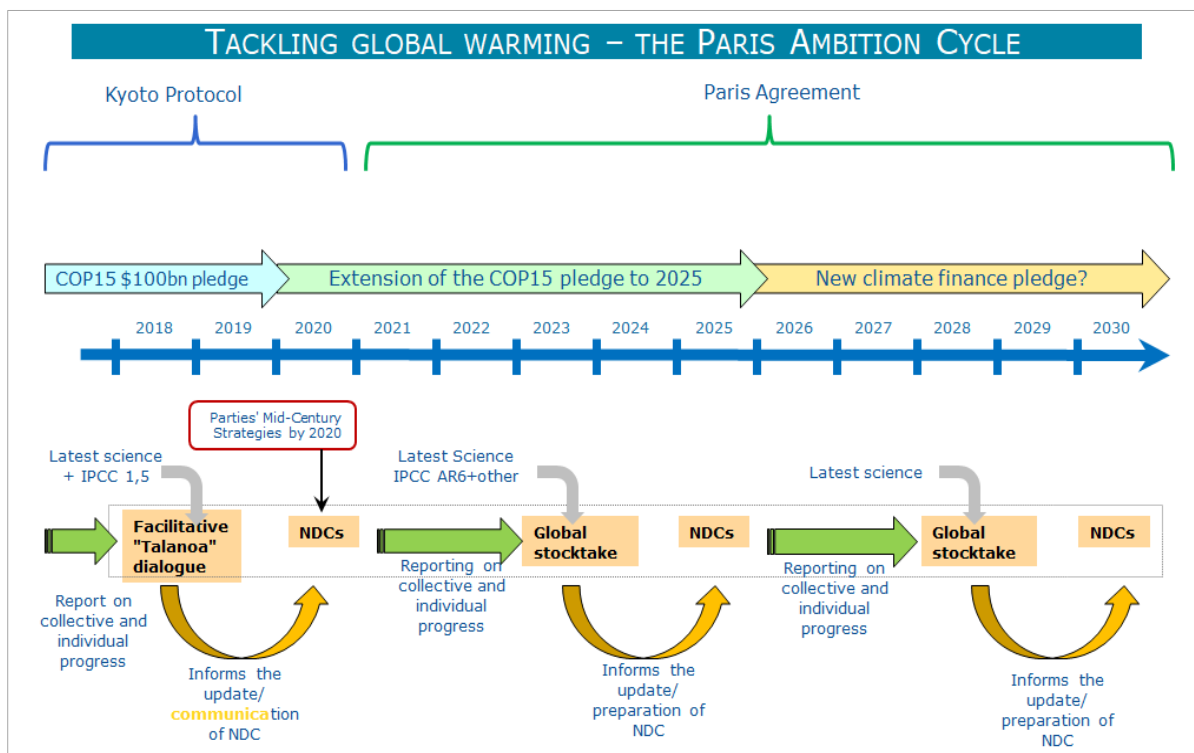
TACKLING GLOBAL WARMING – THE PARIS AMBITION CYCLE

Kyoto Protocol

Paris Agreement

COP15 $100bn pledge

Extension of the COP15 pledge to 2025

New climate finance pledge?

2018 2019 2020 2021 2022 2023 2024 2025 2026 2027 2028 2029 2030

Parties' Mid-Century Strategies by 2020

Latest science + IPCC 1,5

Facilitative "Talanoa" dialogue

NDCs

Report on collective and individual progress

Informs the update/ communication of NDC

Latest Science IPCC AR6+other

Reporting on collective and individual progress

Global stocktake

NDCs

Informs the update/ preparation of NDC

Latest science

Reporting on collective and individual progress

Global stocktake

NDCs

Informs the update/ preparation of NDC